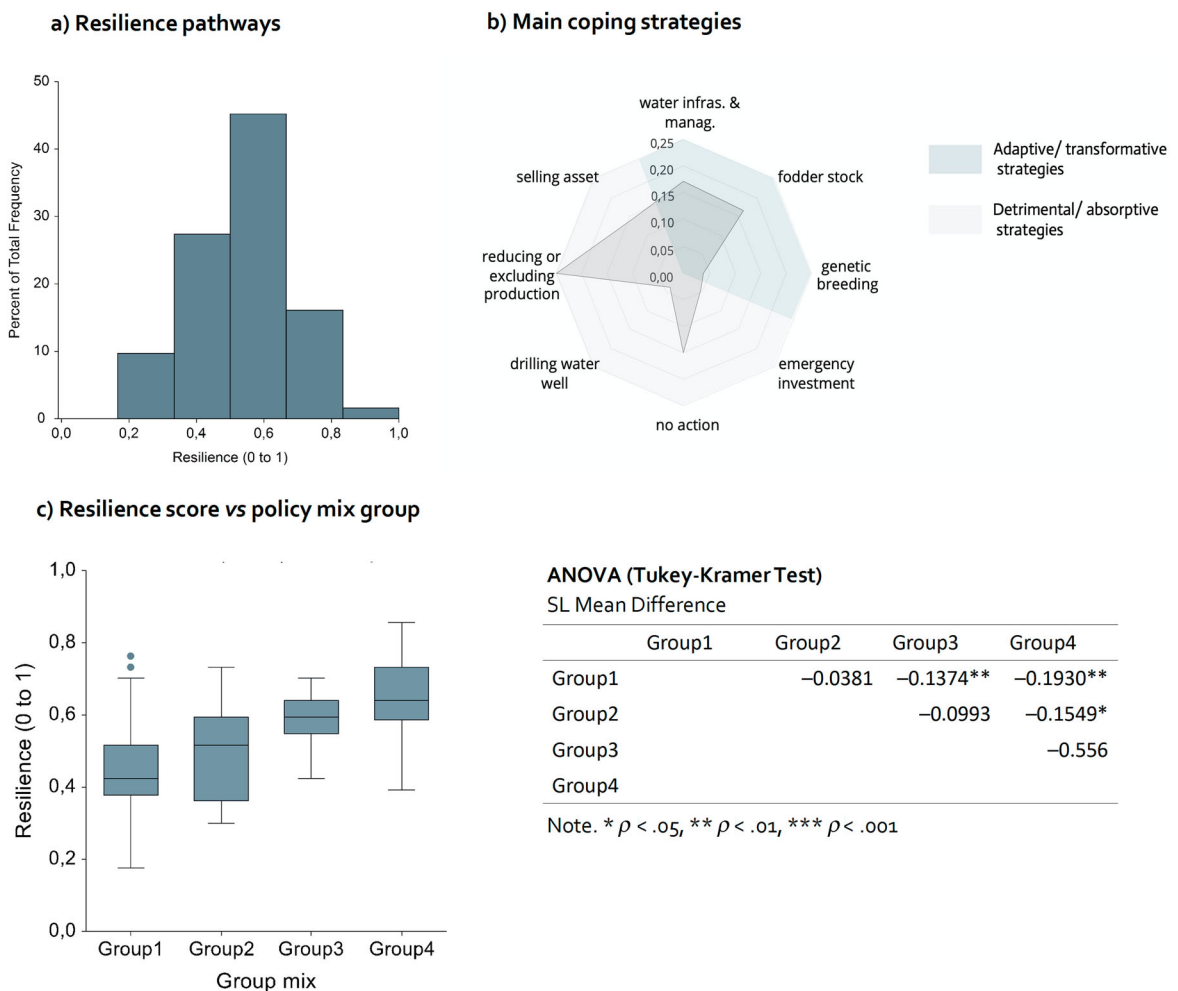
a) Resilience pathways

Percent of Total Frequency

50
40
30
20
10
0

0,0 0,2 0,4 0,6 0,8 1,0

Resilience (0 to 1)

b) Main coping strategies

water infras. & manag.
0,25
0,20
0,15
0,10
0,05
0,00

fodder stock
genetic breeding
emergency investment
no action
drilling water well
reducing or excluding production
selling asset

Adaptive/ transformative strategies

Detrimental/ absorptive strategies

c) Resilience score *vs* policy mix group

Resilience (0 to 1)

1,0
0,8
0,6
0,4
0,2
0,0

Group1 Group2 Group3 Group4

Group mix

ANOVA (Tukey-Kramer Test)

SL Mean Difference

| | Group1 | Group2 | Group3 | Group4 |
|---|---|---|---|---|
| Group1 | | −0.0381 | −0.1374** | −0.1930** |
| Group2 | | | −0.0993 | −0.1549* |
| Group3 | | | | −0.556 |
| Group4 | | | | |

Note. * $\rho$ < .05, ** $\rho$ < .01, *** $\rho$ < .001